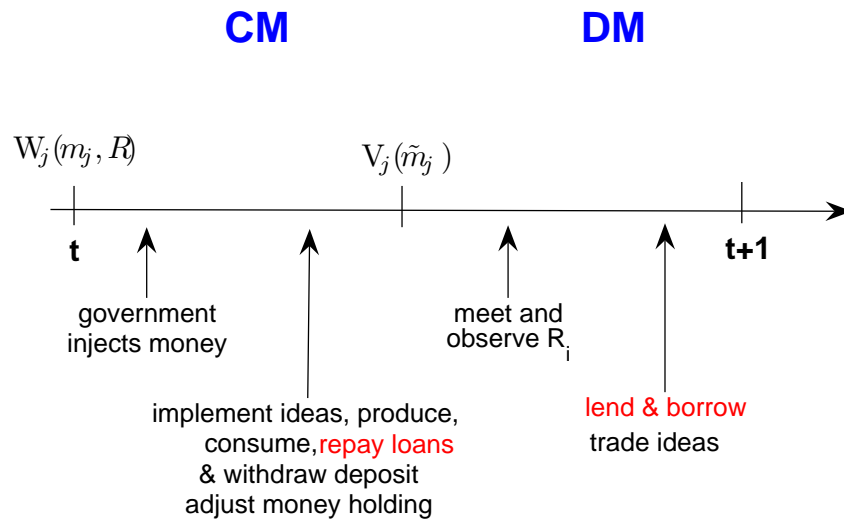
CM

DM

$W_j(m_j, R)$

$V_j(\tilde{m}_j)$

t

t+1

government injects money

meet and observe $R_i$

implement ideas, produce, consume, repay loans & withdraw deposit adjust money holding

lend & borrow trade ideas